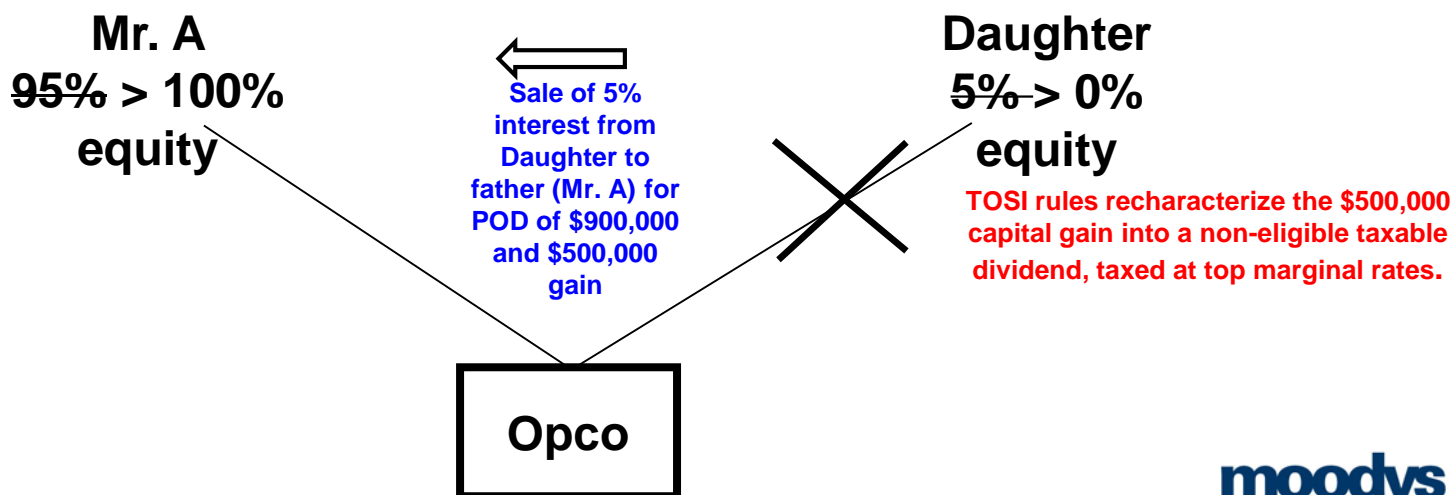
Mr. A
~~95%~~ > 100% equity

Sale of 5% interest from Daughter to father (Mr. A) for POD of $900,000 and $500,000 gain

Daughter
~~5%~~ > 0% equity

TOSI rules recharacterize the $500,000 capital gain into a non-eligible taxable dividend, taxed at top marginal rates.

Opco

moodys